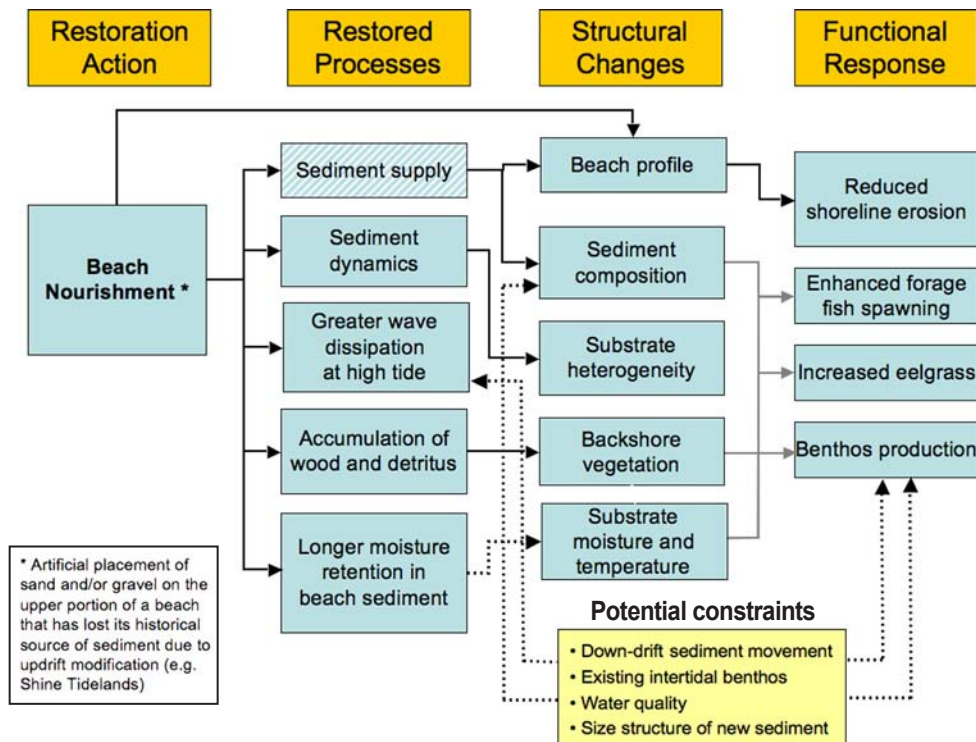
Restoration Action

Restored Processes

Structural Changes

Functional Response

Beach Nourishment *

Sediment supply

Sediment dynamics

Greater wave dissipation at high tide

Accumulation of wood and detritus

Longer moisture retention in beach sediment

Beach profile

Sediment composition

Substrate heterogeneity

Backshore vegetation

Substrate moisture and temperature

Reduced shoreline erosion

Enhanced forage fish spawning

Increased eelgrass

Benthos production

* Artificial placement of sand and/or gravel on the upper portion of a beach that has lost its historical source of sediment due to updrift modification (e.g. Shine Tidelands)

Potential constraints

• Down-drift sediment movement
• Existing intertidal benthos
• Water quality
• Size structure of new sediment